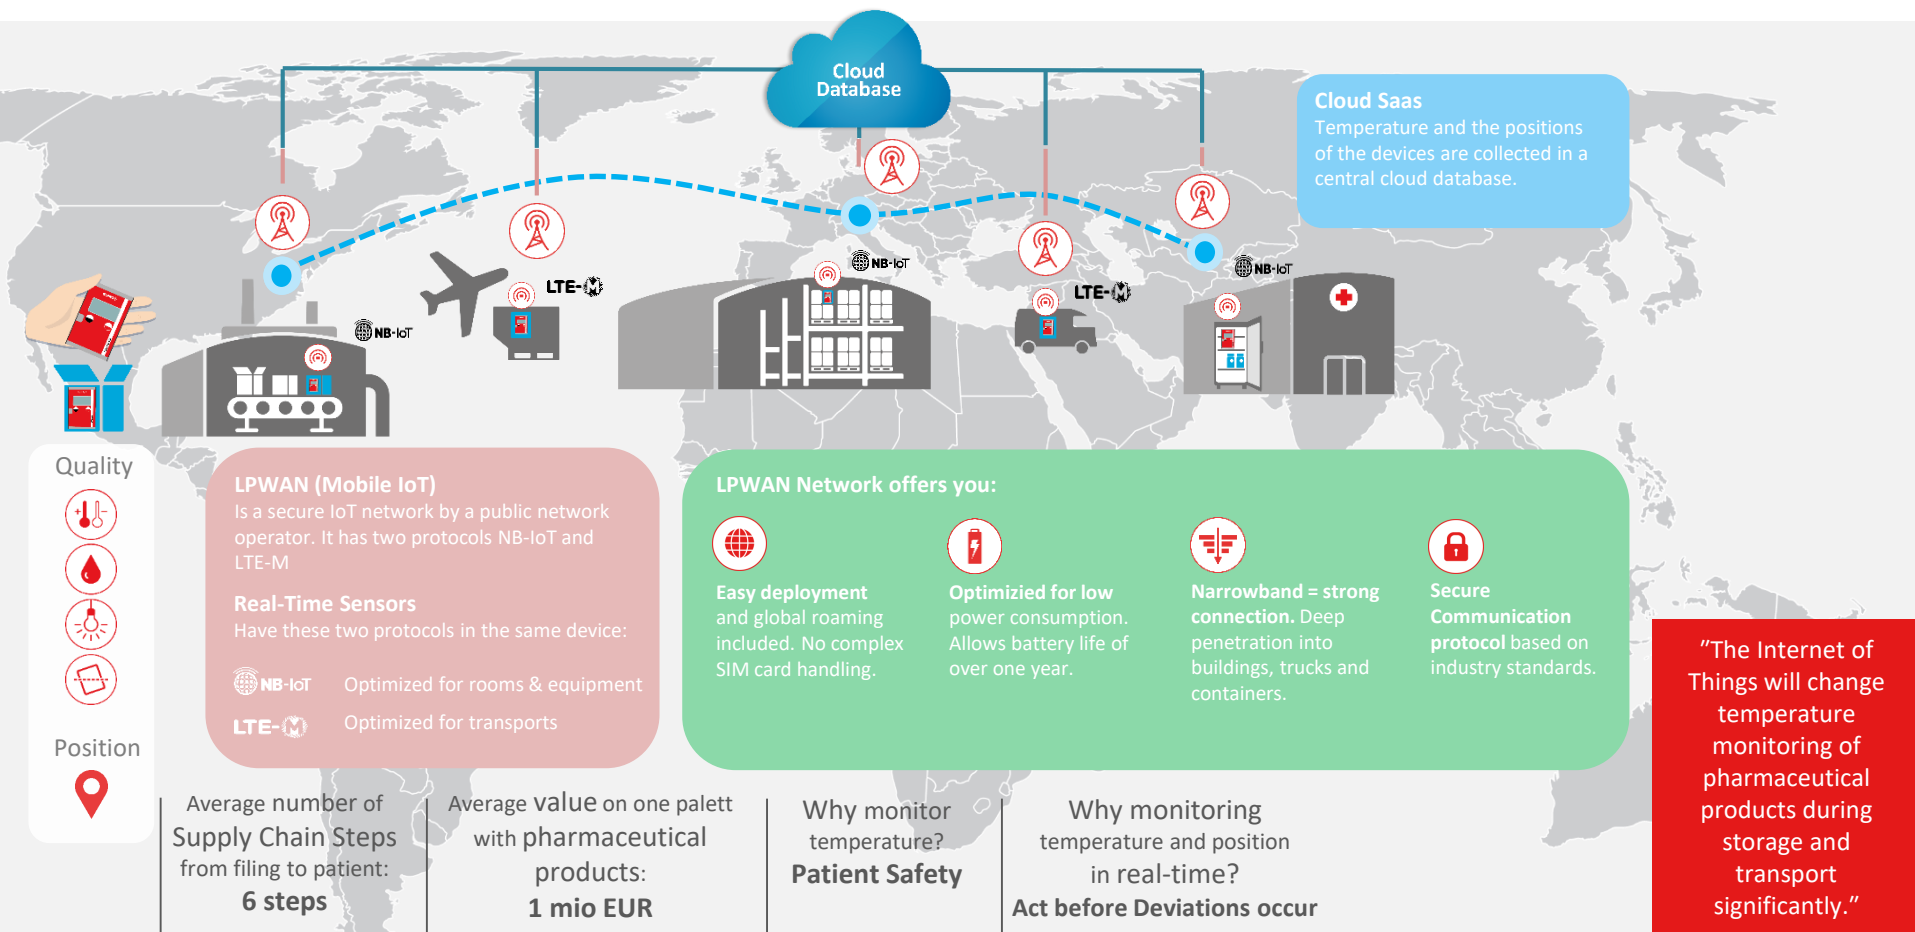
Cloud Database

Cloud Saas
Temperature and the positions of the devices are collected in a central cloud database.

NB-IoT

LTE-M

NB-IoT

LTE-M

NB-IoT

Quality

Position

LPWAN (Mobile IoT)
Is a secure IoT network by a public network operator. It has two protocols NB-IoT and LTE-M

Real-Time Sensors
Have these two protocols in the same device:

NB-IoT Optimized for rooms & equipment

LTE-M Optimized for transports

LPWAN Network offers you:

Easy deployment and global roaming included. No complex SIM card handling.

Optimizied for low power consumption. Allows battery life of over one year.

Narrowband = strong connection. Deep penetration into buildings, trucks and containers.

Secure Communication protocol based on industry standards.

"The Internet of Things will change temperature monitoring of pharmaceutical products during storage and transport significantly."

Average number of Supply Chain Steps from filing to patient:
6 steps

Average value on one palett with pharmaceutical products:
1 mio EUR

Why monitor temperature?
Patient Safety

Why monitoring temperature and position in real-time?
Act before Deviations occur